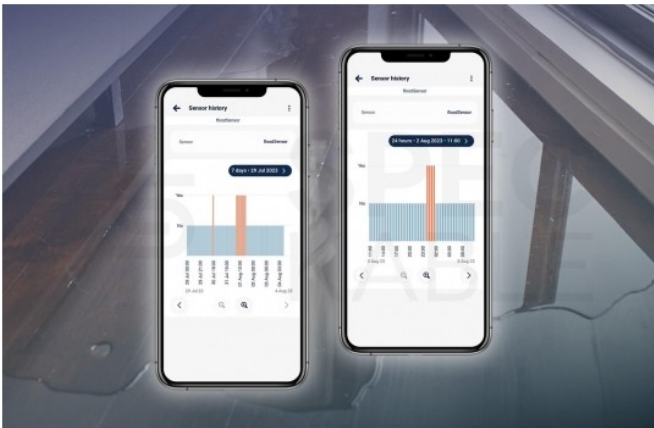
Sensor history
RoofSensor
Sensor
RoofSensor
7 days · 29 Jul 2023
Yes
No
29 Jul 00:00
30 Jul 00:00
31 Jul 00:00
01 Aug 00:00
02 Aug 00:00
29 Jul 23
4 Aug 23

Sensor history
RoofSensor
Sensor
RoofSensor
24 hours · 2 Aug 2023 · 11:00
Yes
No
2 Aug 23
3 Aug 23